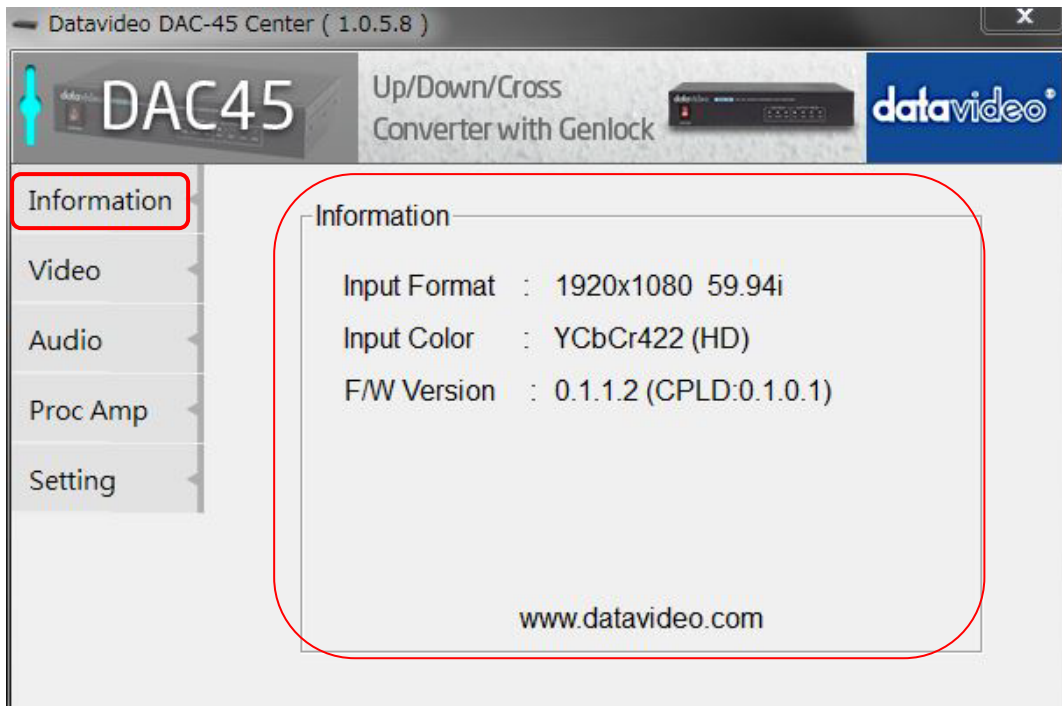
Datavideo DAC-45 Center ( 1.0.5.8 )

DAC45

Up/Down/Cross Converter with Genlock

datavideo

Information
Video
Audio
Proc Amp
Setting

Information

Input Format : 1920x1080 59.94i
Input Color : YCbCr422 (HD)
F/W Version : 0.1.1.2 (CPLD:0.1.0.1)

www.datavideo.com